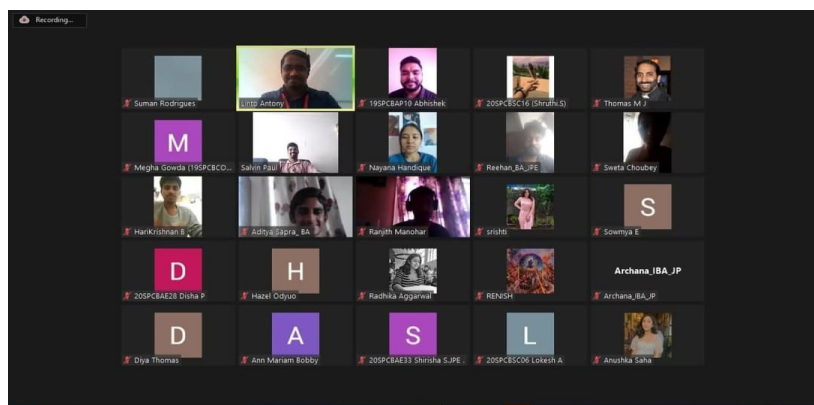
Recording...

Suman Rodrigues
Linto Antony
19SPCBAP10 Abhishek
20SPCBSC16 (Shruthi.S)
Thomas M J

M
Megha Gowda (19SPCBCO...
Salvin Paul
Nayana Handique
Reehan_BA_JPE
Sweta Choubey

HariKrishnan B
Aditya Sapra_BA
Ranjith Manohar
srishti
S
Sowmya E

D
20SPCBAE28 Disha P
H
Hazel Odyuo
Radhika Aggarwal
RENISH
Archana_IBA_JP
Archana_IBA_JP

D
Diya Thomas
A
Ann Mariam Bobby
S
20SPCBAE33 Shirisha S JPE
L
20SPCBSC06 Lokesh A
Anushka Saha